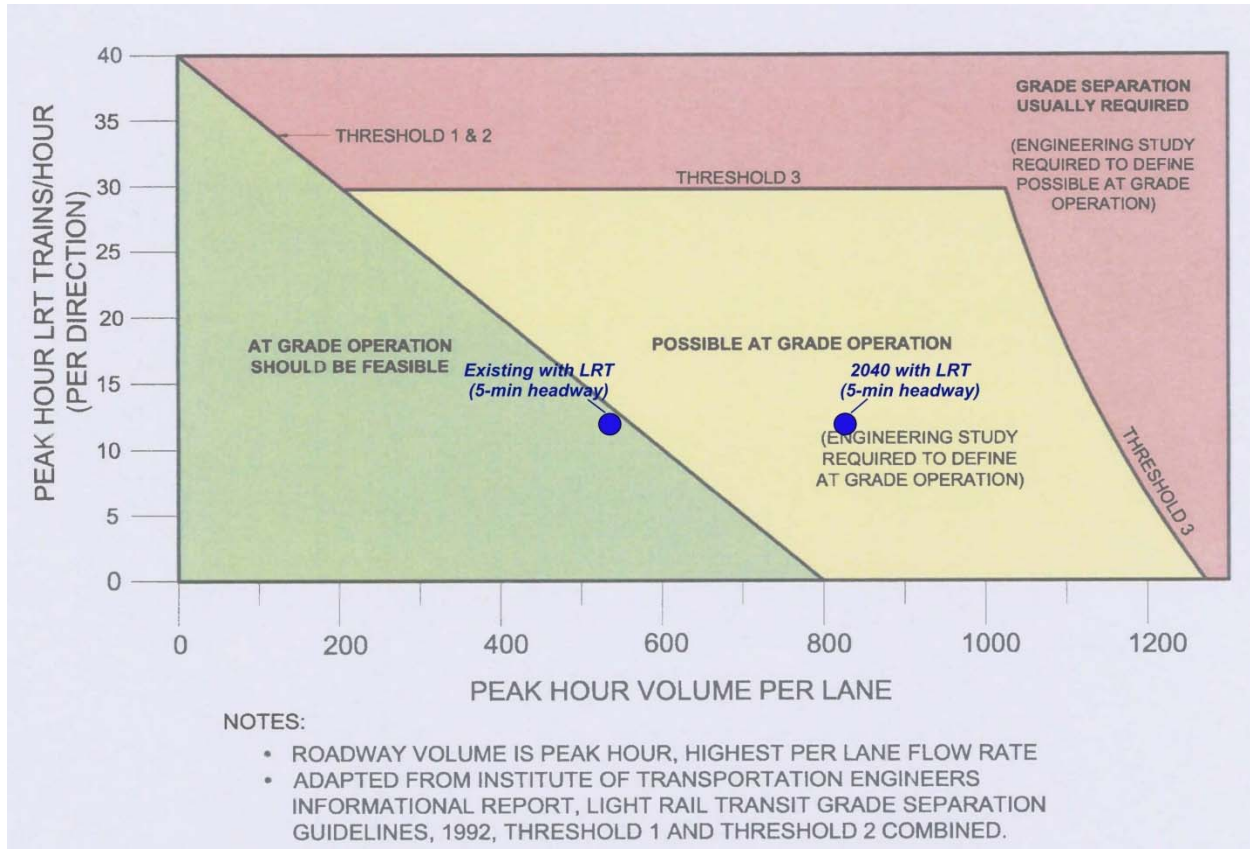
PEAK HOUR LRT TRAINS/HOUR (PER DIRECTION)

40
35
30
25
20
15
10
5
0

GRADE SEPARATION USUALLY REQUIRED

(ENGINEERING STUDY REQUIRED TO DEFINE POSSIBLE AT GRADE OPERATION)

THRESHOLD 1 & 2

THRESHOLD 3

AT GRADE OPERATION SHOULD BE FEASIBLE

POSSIBLE AT GRADE OPERATION

Existing with LRT (5-min headway)

2040 with LRT (5-min headway)

(ENGINEERING STUDY REQUIRED TO DEFINE AT GRADE OPERATION)

THRESHOLD 3

0
200
400
600
800
1000
1200

PEAK HOUR VOLUME PER LANE

NOTES:
• ROADWAY VOLUME IS PEAK HOUR, HIGHEST PER LANE FLOW RATE
• ADAPTED FROM INSTITUTE OF TRANSPORTATION ENGINEERS INFORMATIONAL REPORT, LIGHT RAIL TRANSIT GRADE SEPARATION GUIDELINES, 1992, THRESHOLD 1 AND THRESHOLD 2 COMBINED.